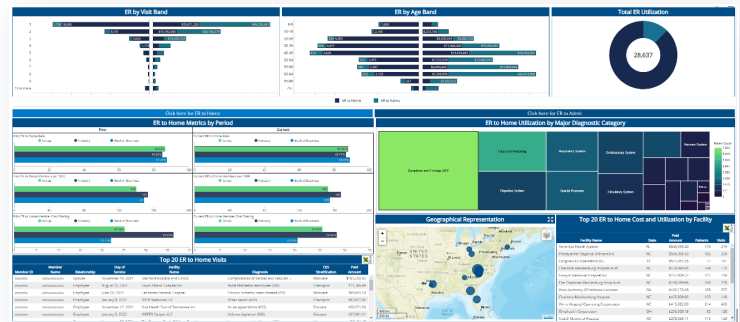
ER by Visit Band

ER by Age Band

Total ER Utilization

28,637

ER to Home

ER to Admit

Click here for ER to Home

Click here for ER to Admit

ER to Home Metrics by Period

Prior

Current

Group

Industry

Book of Business

ER to Home Utilization by Major Diagnostic Category

Symptoms and Findings NEC

Circulatory System

Respiratory System

Musculoskeletal System

Digestive System

Nervous System

Specific Purposes

Geographical Representation

Top 20 ER to Home Cost and Utilization by Facility

Facility Name

State

Paid Amount

Patients

Visits

Top 20 ER to Home Visits

Member ID

Member Name

Relationship

Day of Service

Facility Name

Diagnosis

CRG Stratification

Paid Amount

Employee

Spouse